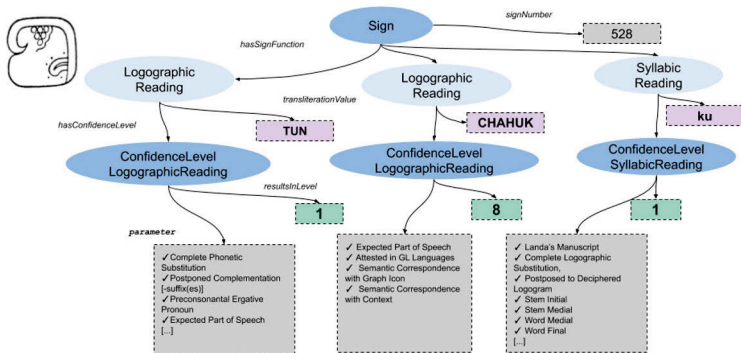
Sign

signNumber

528

hasSignFunction

Logographic Reading

Logographic Reading

Syllabic Reading

transliterationValue

TUN

CHAHUK

ku

hasConfidenceLevel

ConfidenceLevel LogographicReading

ConfidenceLevel LogographicReading

ConfidenceLevel SyllabicReading

resultsInLevel

1

8

1

parameter

✓Complete Phonetic Substitution
✓Postponed Complementation [-suffix(es)]
✓Preconsonantal Ergative Pronoun
✓Expected Part of Speech
[...]

✓ Expected Part of Speech
✓ Attested in GL Languages
✓ Semantic Correspondence with Graph Icon
✓ Semantic Correspondence with Context

✓ Landa's Manuscript
✓ Complete Logographic Substitution,
✓ Postposed to Deciphered Logogram
✓ Stem Initial
✓ Stem Medial
✓ Word Medial
✓ Word Final
[...]